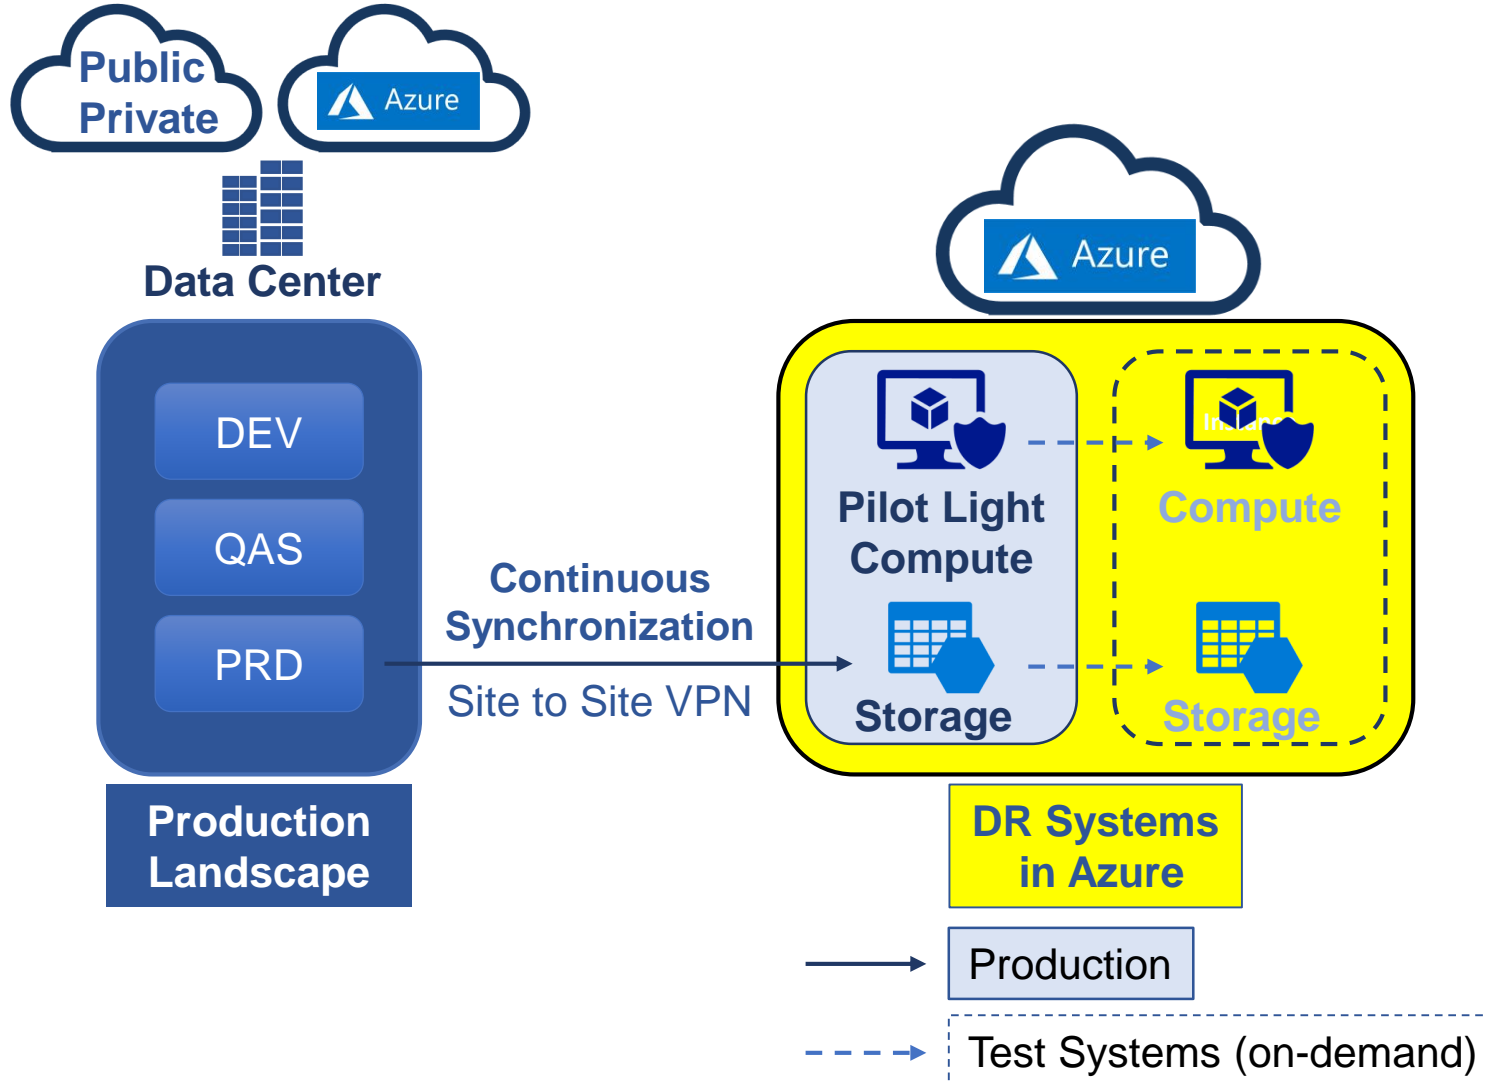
Public
Private

Azure

Data Center

DEV

QAS

PRD

Production Landscape

Continuous Synchronization

Site to Site VPN

Azure

Pilot Light Compute

Storage

Compute

Storage

DR Systems in Azure

Production

Test Systems (on-demand)